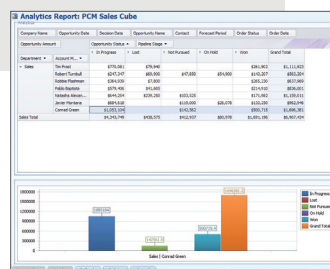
Analytics Report: PCM Sales Cube

| Company Name | Opportunity Date | Decision Date | Opportunity Name | Contact | Forecast Period | Order Status | Order Date |
|---|---|---|---|---|---|---|---|

Opportunity Amount

Opportunity Status ▾ | Pipeline Stage ▾

| Department ▾ | Account M... ▾ | In Progress | Lost | Not Pursued | On Hold | Won | Grand Total |
|---|---|---|---|---|---|---|---|
| Sales | Tim Prost | $770,081 | $79,940 | | | $261,902 | $1,111,923 |
| | Robert Turnbull | $247,347 | $65,000 | $47,650 | $54,500 | $143,207 | $563,201 |
| | Robbie Fleishman | $364,039 | $7,000 | | | $265,130 | $637,069 |
| | Pablo Bautista | $578,496 | $43,665 | | | $214,910 | $838,001 |
| | Natasha Alexan... | $644,354 | $239,200 | $103,325 | | $171,962 | $1,159,011 |
| | Javier Montana | $684,618 | | $135,000 | $26,078 | $133,250 | $962,946 |
| | Conrad Green | $1,053,934 | | $142,562 | | $503,715 | $1,698,281 |
| Sales Total | | $4,343,749 | $438,575 | $412,007 | $80,578 | $1,691,186 | $6,967,434 |

1800000
1600000
1400000
1200000
1000000
800000
600000
400000
200000
0

1053934
142562
503715
1698281

Sales | Conrad Green

In Progress
Lost
Not Pursued
On Hold
Won
Grand Total